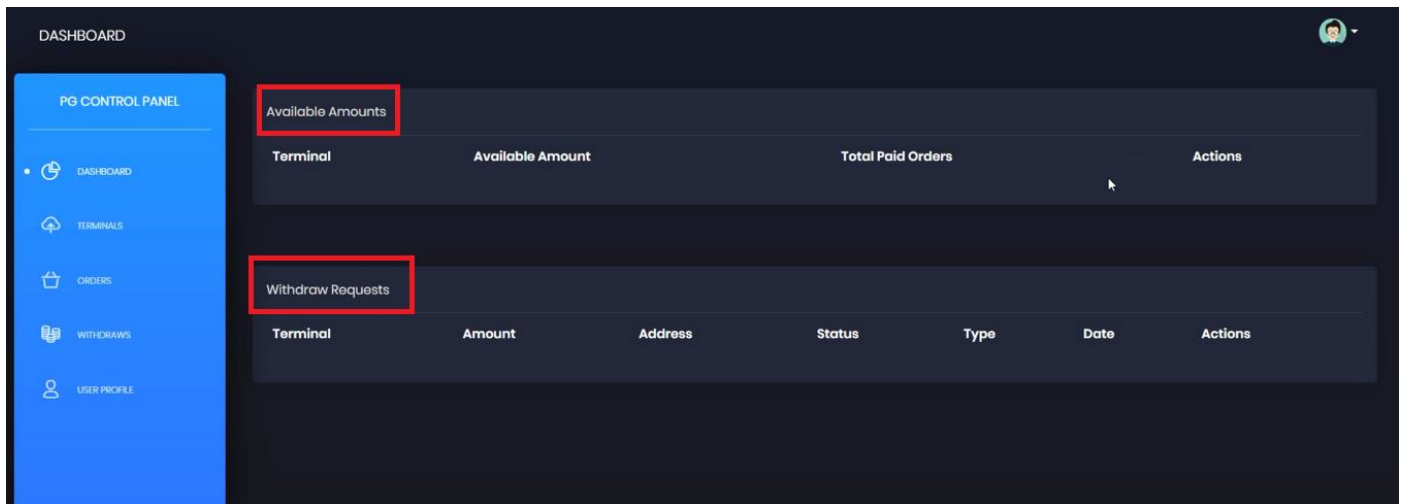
DASHBOARD

PG CONTROL PANEL

DASHBOARD

TERMINALS

ORDERS

WITHDRAWS

USER PROFILE

Available Amounts

| Terminal | Available Amount | Total Paid Orders | Actions |
|---|---|---|---|

Withdraw Requests

| Terminal | Amount | Address | Status | Type | Date | Actions |
|---|---|---|---|---|---|---|